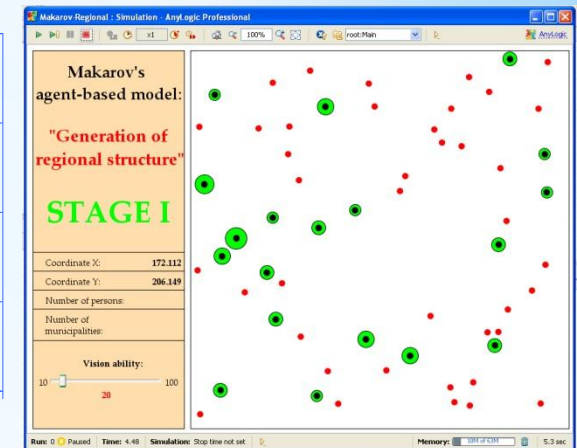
Makarov-Regional : Simulation - AnyLogic Professional

x1

100%

root:Main

AnyLogic

Makarov's agent-based model:

"Generation of regional structure"

STAGE I

| Coordinate X: | 172.112 |
|---|---|
| Coordinate Y: | 206.149 |
| Number of persons: | |
| Number of municipalities: | |

Vision ability:

10

100

20

Run: 0 Paused | Time: 4.48 | Simulation: Stop time not set | Memory: 10M of 63M | 5.3 sec